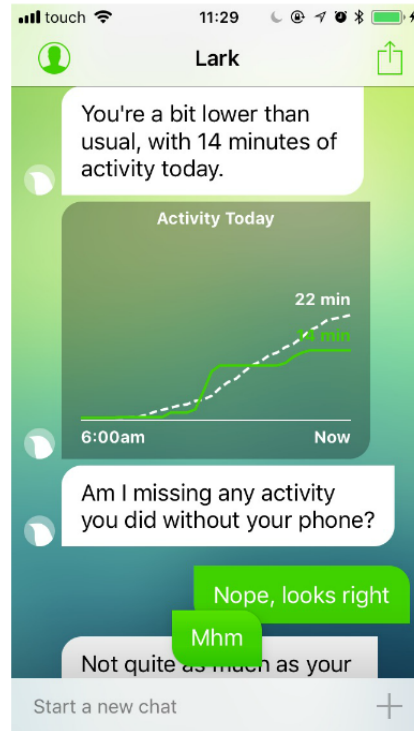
touch 11:29

Lark

You're a bit lower than usual, with 14 minutes of activity today.

Activity Today

22 min

14 min

6:00am

Now

Am I missing any activity you did without your phone?

Nope, looks right

Mhm

Not quite as much as your

Start a new chat